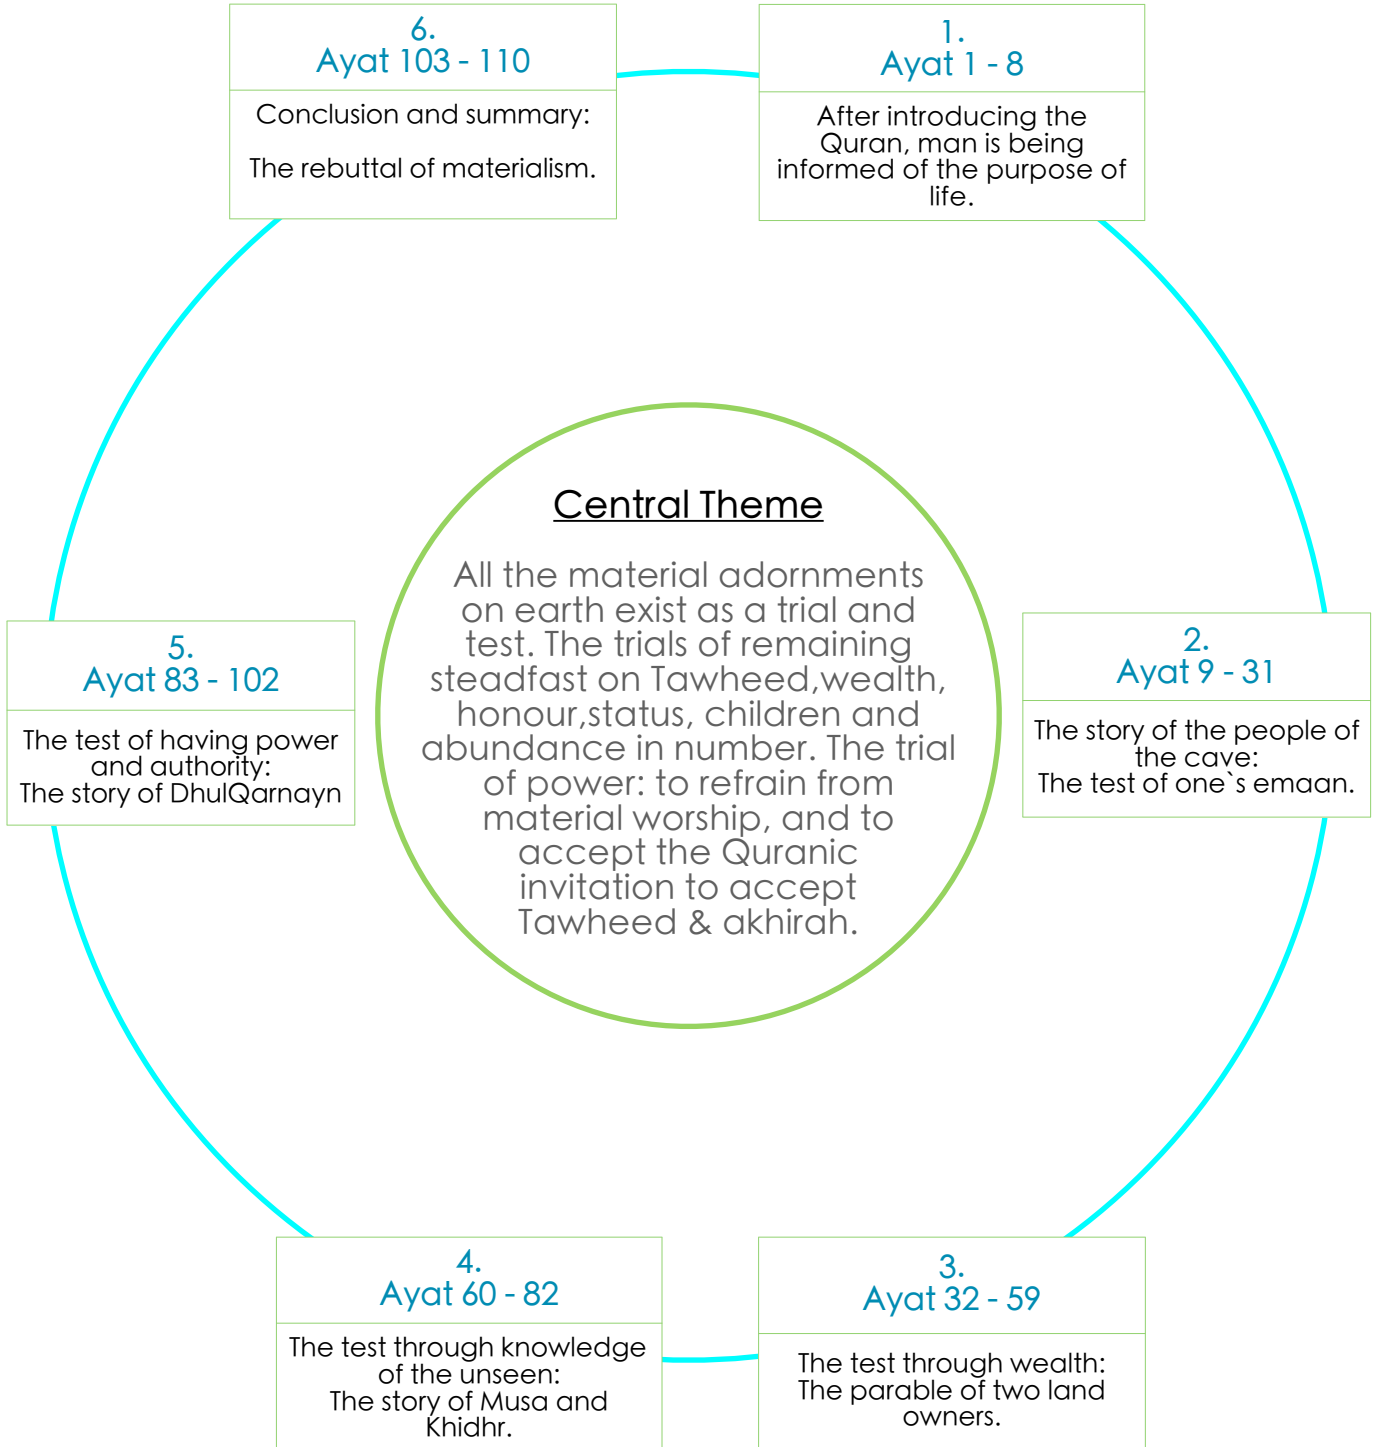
6.
Ayat 103 - 110

Conclusion and summary:

The rebuttal of materialism.

1.
Ayat 1 - 8

After introducing the Quran, man is being informed of the purpose of life.

Central Theme

All the material adornments on earth exist as a trial and test. The trials of remaining steadfast on Tawheed,wealth, honour,status, children and abundance in number. The trial of power: to refrain from material worship, and to accept the Quranic invitation to accept Tawheed & akhirah.

5.
Ayat 83 - 102

The test of having power and authority:
The story of DhulQarnayn

2.
Ayat 9 - 31

The story of the people of the cave:
The test of one`s emaan.

4.
Ayat 60 - 82

The test through knowledge of the unseen:
The story of Musa and Khidhr.

3.
Ayat 32 - 59

The test through wealth:
The parable of two land owners.